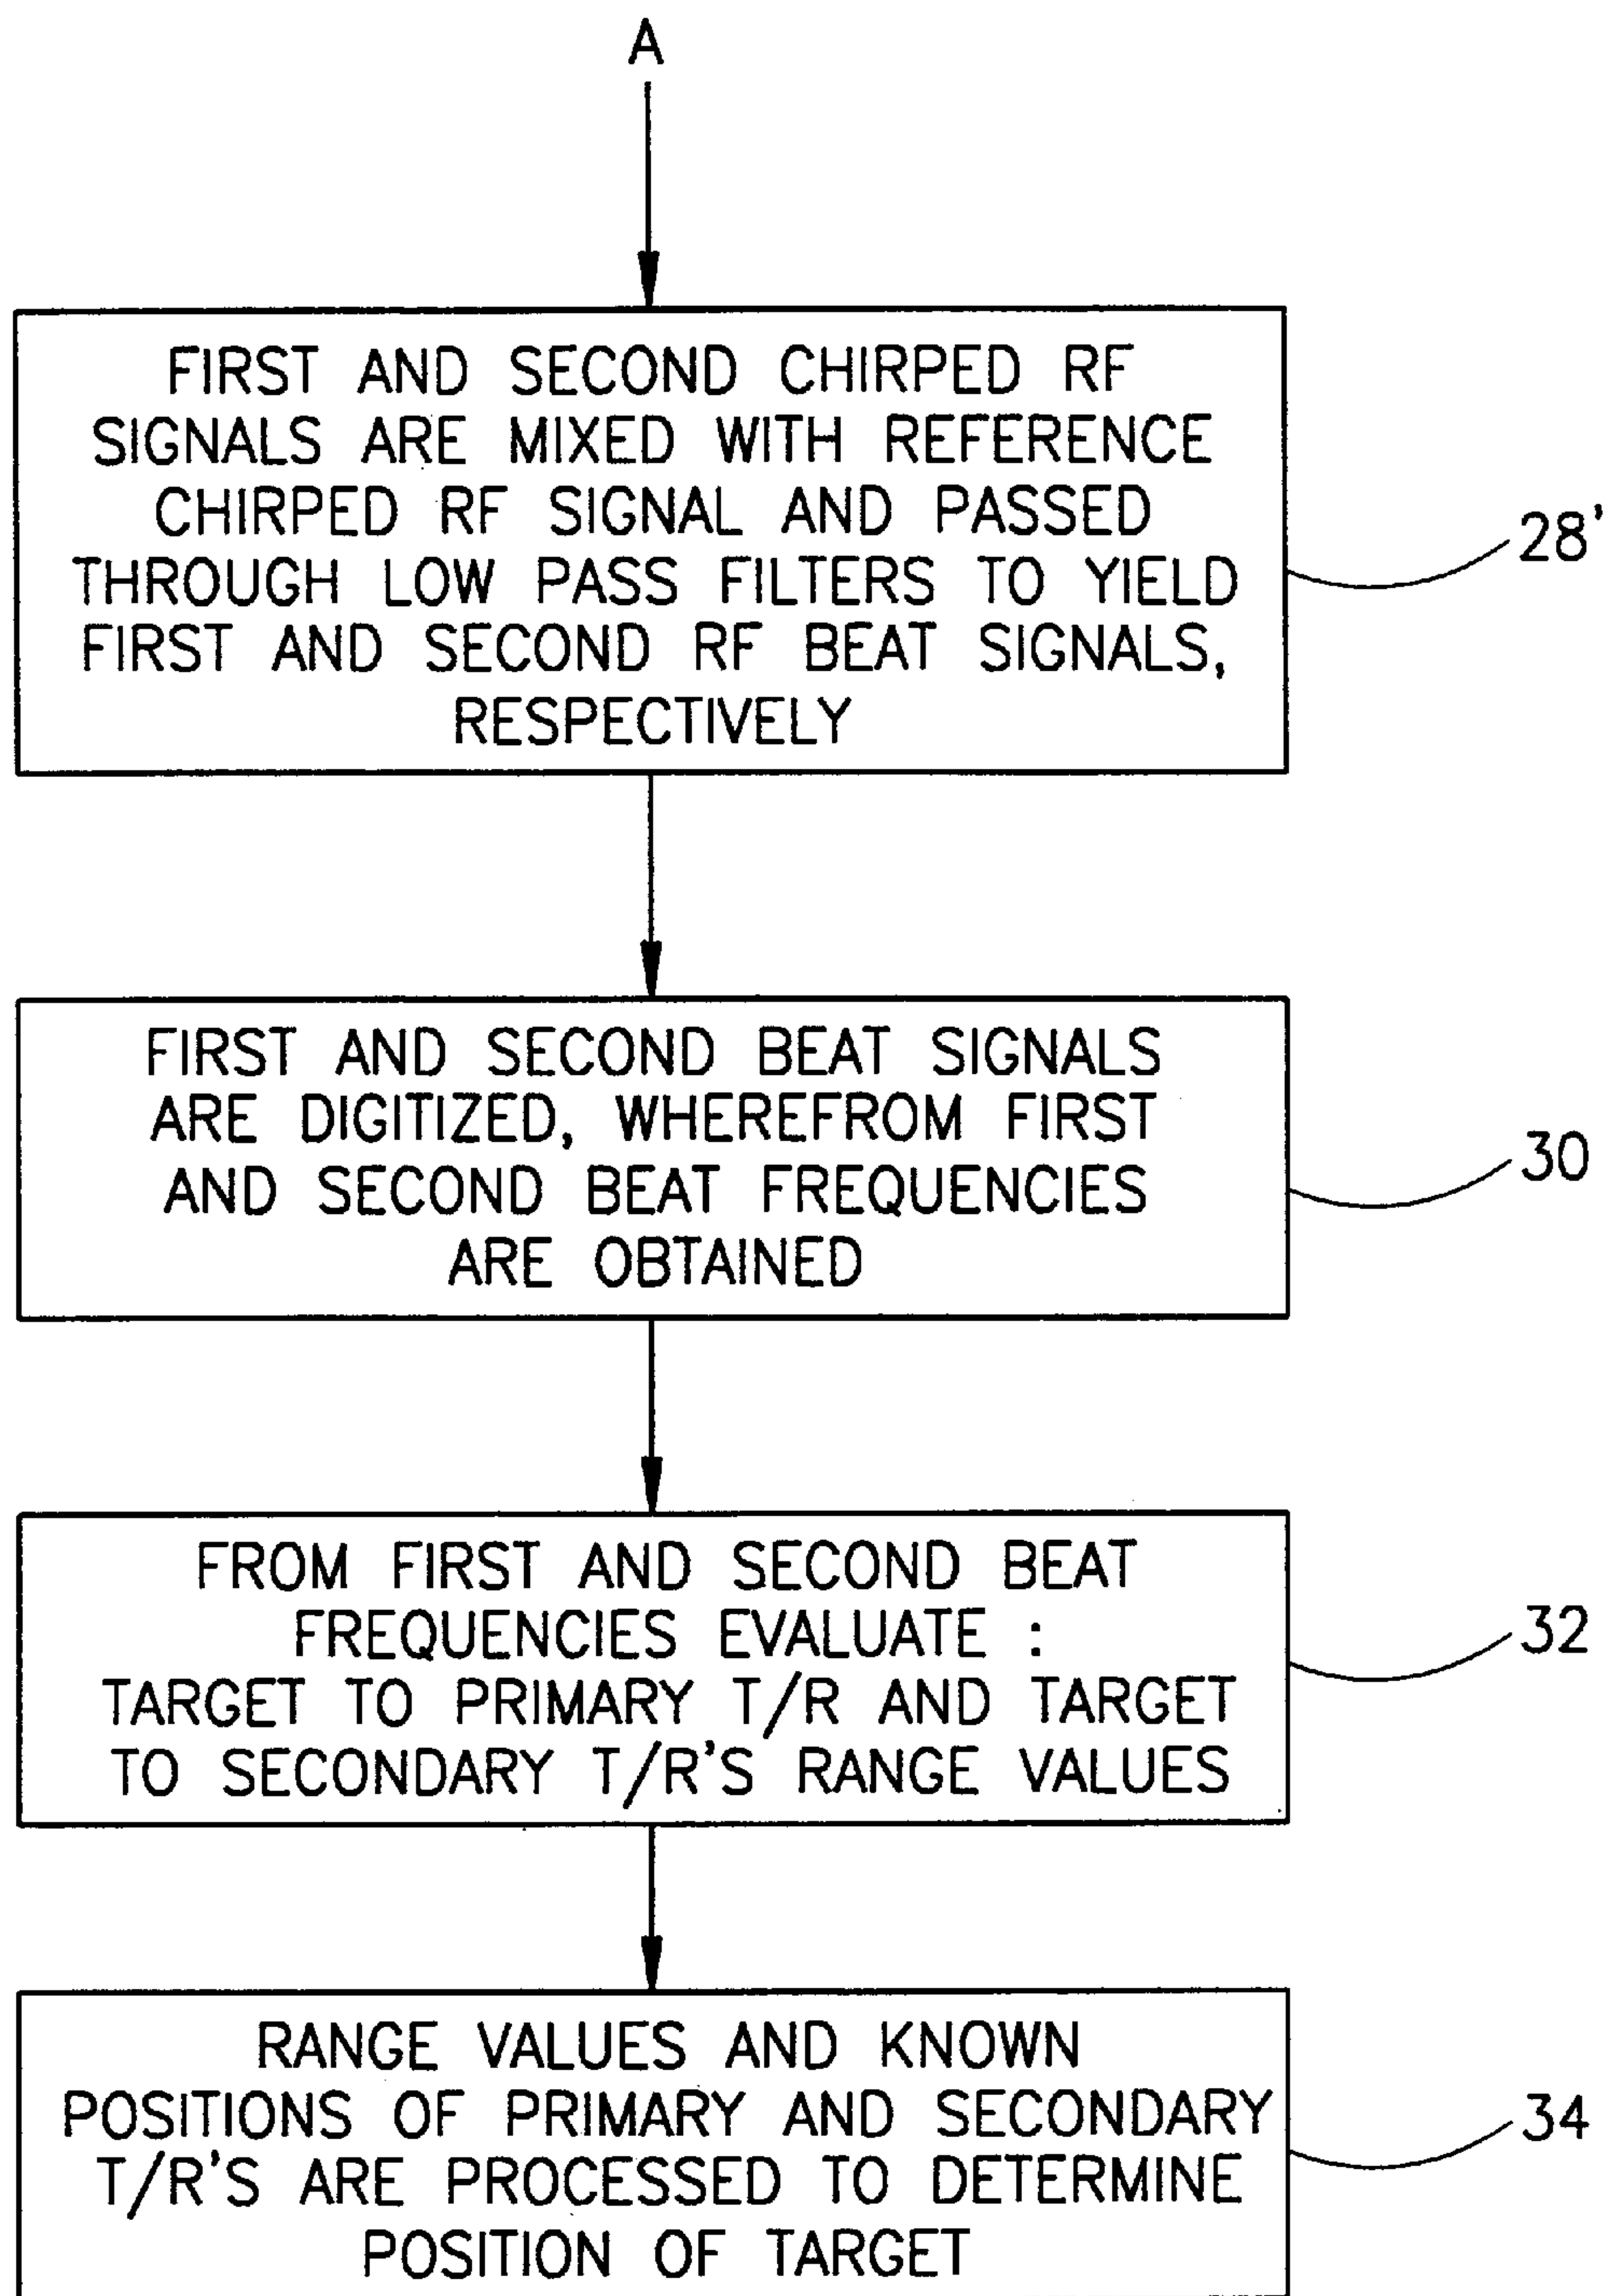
A

FIRST AND SECOND CHIRPED RF SIGNALS ARE MIXED WITH REFERENCE CHIRPED RF SIGNAL AND PASSED THROUGH LOW PASS FILTERS TO YIELD FIRST AND SECOND RF BEAT SIGNALS, RESPECTIVELY

28'

FIRST AND SECOND BEAT SIGNALS ARE DIGITIZED, WHEREFROM FIRST AND SECOND BEAT FREQUENCIES ARE OBTAINED

30

FROM FIRST AND SECOND BEAT FREQUENCIES EVALUATE : TARGET TO PRIMARY T/R AND TARGET TO SECONDARY T/R'S RANGE VALUES

32

RANGE VALUES AND KNOWN POSITIONS OF PRIMARY AND SECONDARY T/R'S ARE PROCESSED TO DETERMINE POSITION OF TARGET

34